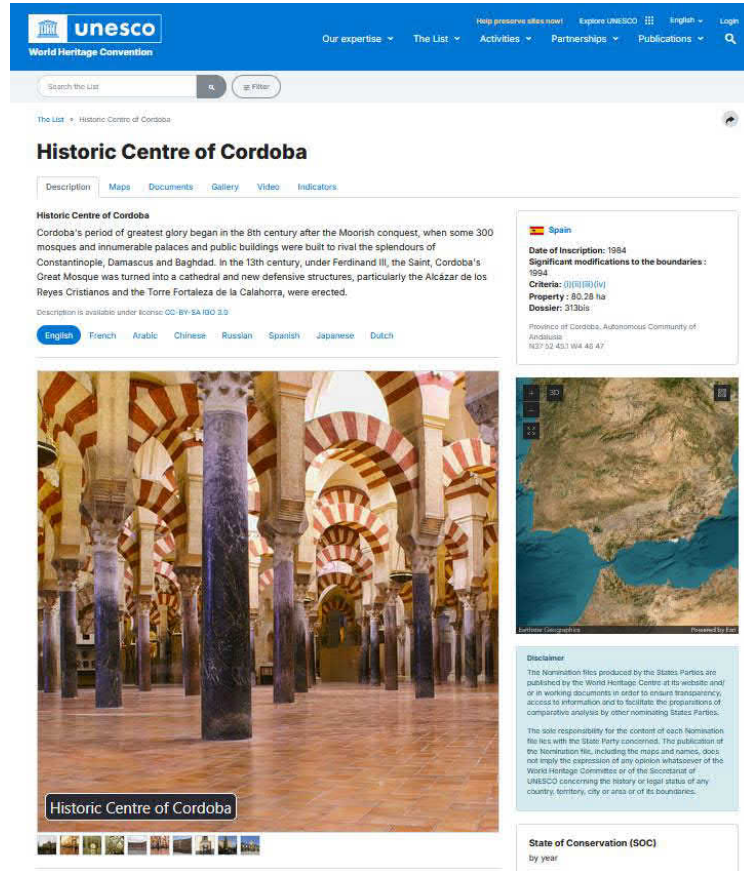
unesco
World Heritage Convention

Help preserve sites now! Explore UNESCO English Login

Our expertise The List Activities Partnerships Publications

Search the List Filter

The List » Historic Centre of Cordoba

# Historic Centre of Cordoba

Description Maps Documents Gallery Video Indicators

Historic Centre of Cordoba

Cordoba's period of greatest glory began in the 8th century after the Moorish conquest, when some 300 mosques and innumerable palaces and public buildings were built to rival the splendours of Constantinople, Damascus and Baghdad. In the 13th century, under Ferdinand III, the Saint, Cordoba's Great Mosque was turned into a cathedral and new defensive structures, particularly the Alcázar de los Reyes Cristianos and the Torre Fortaleza de la Calahorra, were erected.

Description is available under license CC-BY-SA IGO 3.0

English French Arabic Chinese Russian Spanish Japanese Dutch

Spain

Date of Inscription: 1984
Significant modifications to the boundaries: 1994
Criteria: (i)(ii)(iii)(iv)
Property: 80.28 ha
Dossier: 313bis

Province of Cordoba, Autonomous Community of Andalusia
N37 52 45.1 W4 46 47

3D

Esri, Garmin Geographics Powered by Esri

Disclaimer

The Nomination files produced by the States Parties are published by the World Heritage Centre at its website and/or in working documents in order to ensure transparency, access to information and to facilitate the preparations of comparative analysis by other nominating States Parties.

The sole responsibility for the content of each Nomination file lies with the State Party concerned. The publication of the Nomination file, including the maps and names, does not imply the expression of any opinion whatsoever of the World Heritage Committee or of the Secretariat of UNESCO concerning the history or legal status of any country, territory, city or area or of its boundaries.

Historic Centre of Cordoba

State of Conservation (SOC)
by year